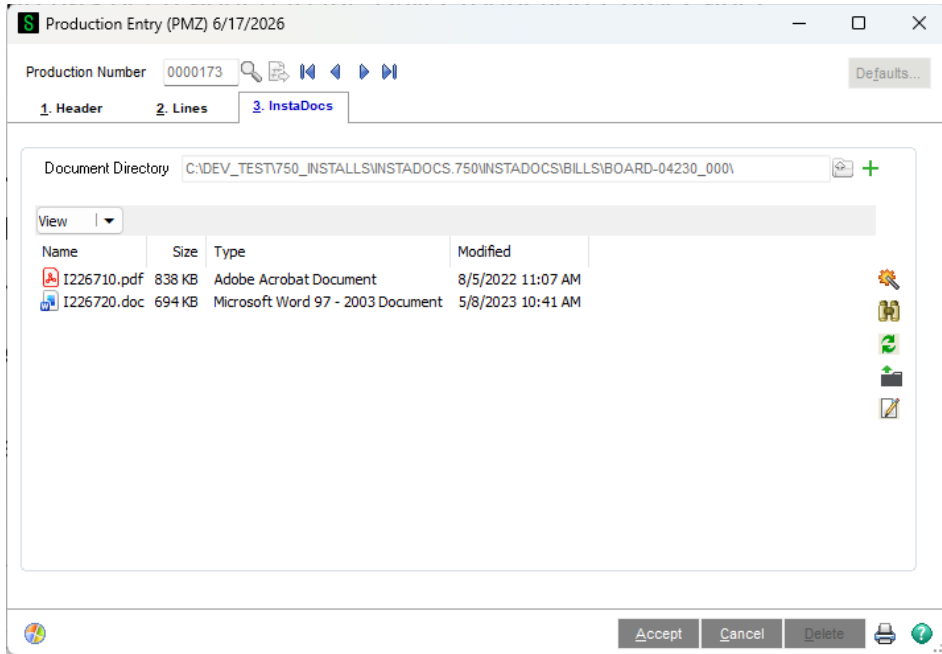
Production Entry (PMZ) 6/17/2026

Production Number 0000173

Defaults...

1. Header 2. Lines 3. InstaDocs

Document Directory C:\DEV_TEST\750_INSTALLS\INSTADOCS.750\INSTADOCS\BILLS\BOARD-04230_000\

View

| Name | Size | Type | Modified |
|---|---|---|---|
| I226710.pdf | 838 KB | Adobe Acrobat Document | 8/5/2022 11:07 AM |
| I226720.doc | 694 KB | Microsoft Word 97 - 2003 Document | 5/8/2023 10:41 AM |

Accept Cancel Delete